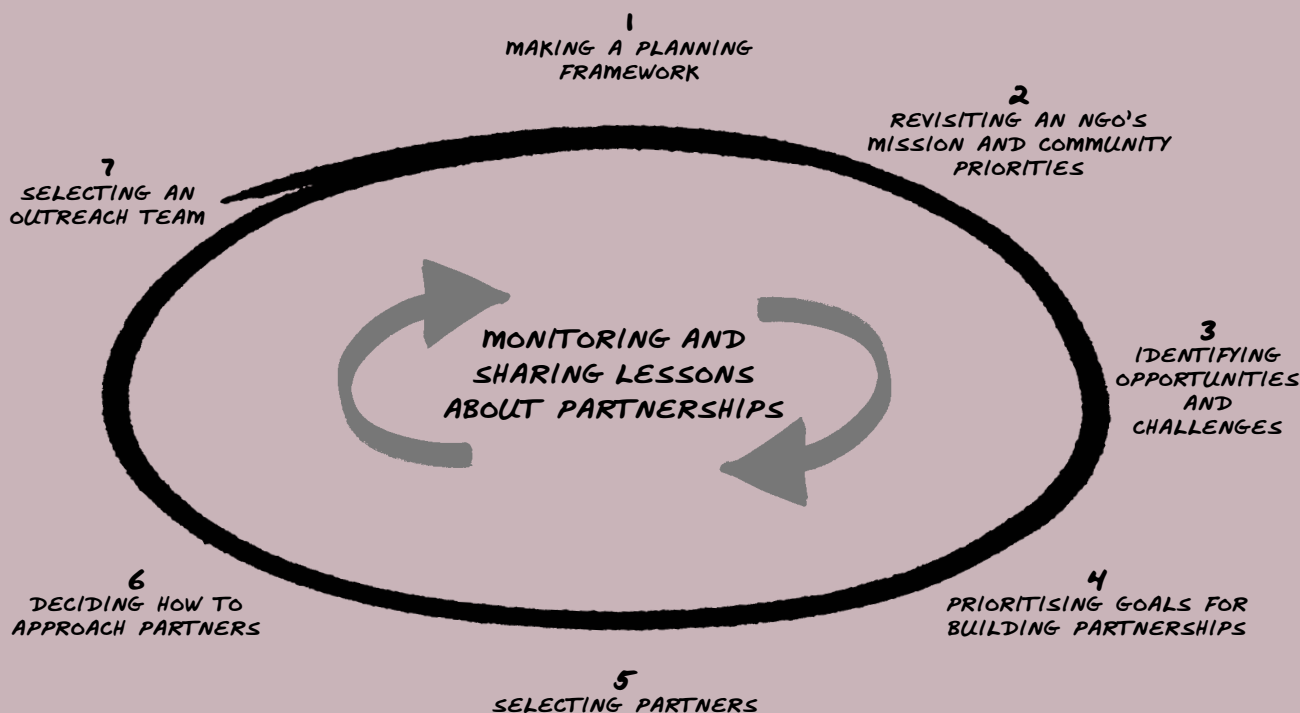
1
MAKING A PLANNING FRAMEWORK

2
REVISITING AN NGO'S MISSION AND COMMUNITY PRIORITIES

3
IDENTIFYING OPPORTUNITIES AND CHALLENGES

4
PRIORITISING GOALS FOR BUILDING PARTNERSHIPS

5
SELECTING PARTNERS

6
DECIDING HOW TO APPROACH PARTNERS

7
SELECTING AN OUTREACH TEAM

MONITORING AND SHARING LESSONS ABOUT PARTNERSHIPS